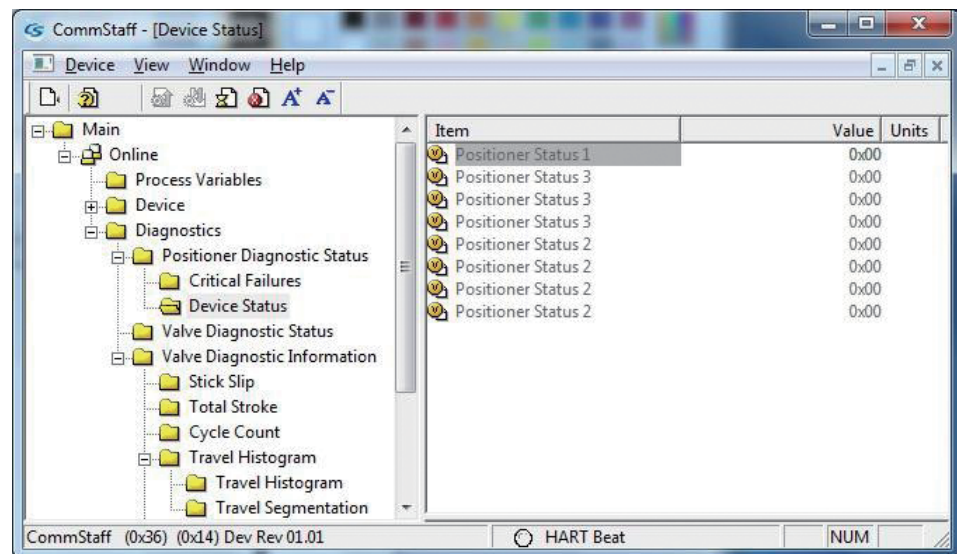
CommStaff - [Device Status]

Device View Window Help

Main
Online
Process Variables
Device
Diagnostics
Positioner Diagnostic Status
Critical Failures
Device Status
Valve Diagnostic Status
Valve Diagnostic Information
Stick Slip
Total Stroke
Cycle Count
Travel Histogram
Travel Histogram
Travel Segmentation

| Item | Value | Units |
|---|---|---|
| Positioner Status 1 | 0x00 | |
| Positioner Status 3 | 0x00 | |
| Positioner Status 3 | 0x00 | |
| Positioner Status 3 | 0x00 | |
| Positioner Status 2 | 0x00 | |
| Positioner Status 2 | 0x00 | |
| Positioner Status 2 | 0x00 | |
| Positioner Status 2 | 0x00 | |

CommStaff (0x36) (0x14) Dev Rev 01.01 HART Beat NUM